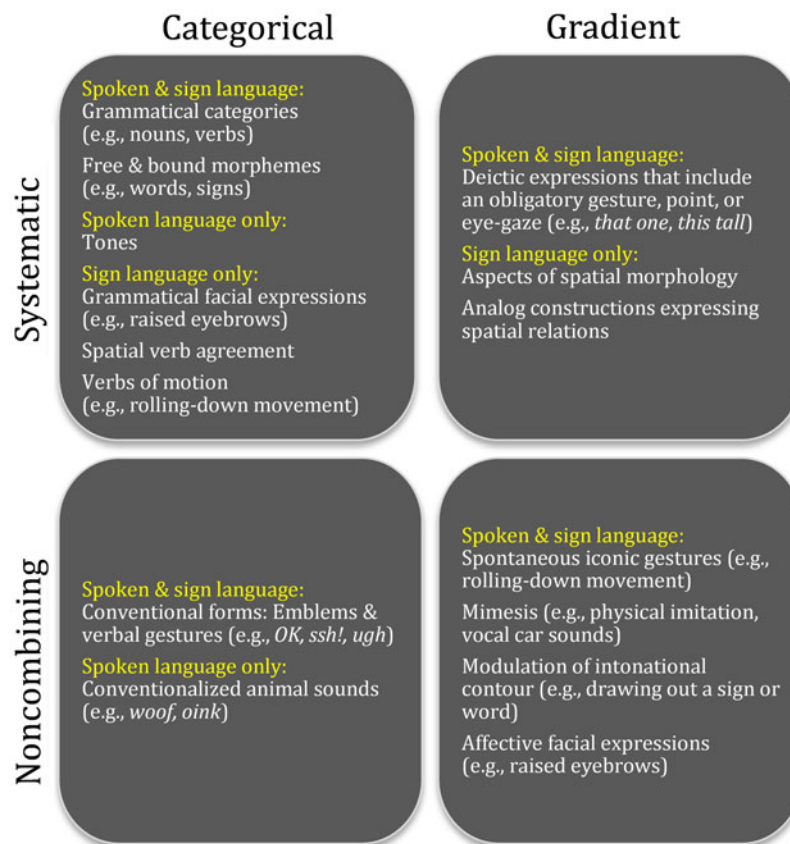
Categorical

Gradient

Systematic

Spoken & sign language:
Grammatical categories (e.g., nouns, verbs)

Free & bound morphemes (e.g., words, signs)

Spoken language only:
Tones

Sign language only:
Grammatical facial expressions (e.g., raised eyebrows)

Spatial verb agreement

Verbs of motion (e.g., rolling-down movement)

Spoken & sign language:
Deictic expressions that include an obligatory gesture, point, or eye-gaze (e.g., that one, this tall)

Sign language only:
Aspects of spatial morphology

Analog constructions expressing spatial relations

Noncombining

Spoken & sign language:
Conventional forms: Emblems & verbal gestures (e.g., OK, ssh!, ugh)

Spoken language only:
Conventionalized animal sounds (e.g., woof, oink)

Spoken & sign language:
Spontaneous iconic gestures (e.g., rolling-down movement)

Mimesis (e.g., physical imitation, vocal car sounds)

Modulation of intonational contour (e.g., drawing out a sign or word)

Affective facial expressions (e.g., raised eyebrows)